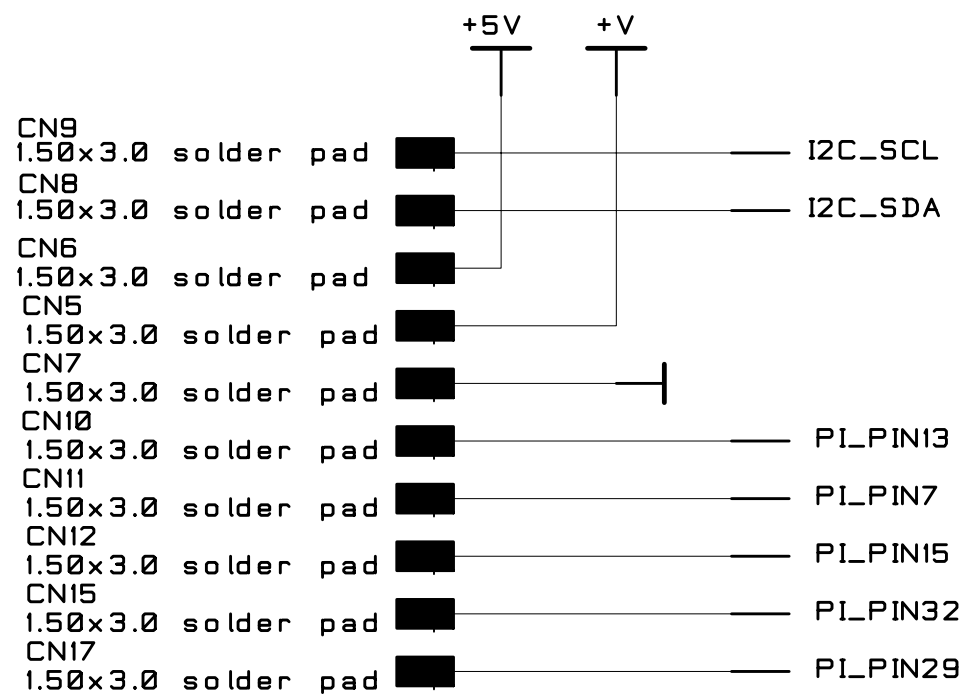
+5V
+V

CN9
1.50x3.0 solder pad
I2C_SCL

CN8
1.50x3.0 solder pad
I2C_SDA

CN6
1.50x3.0 solder pad

CN5
1.50x3.0 solder pad

CN7
1.50x3.0 solder pad

CN10
1.50x3.0 solder pad
PI_PIN13

CN11
1.50x3.0 solder pad
PI_PIN7

CN12
1.50x3.0 solder pad
PI_PIN15

CN15
1.50x3.0 solder pad
PI_PIN32

CN17
1.50x3.0 solder pad
PI_PIN29